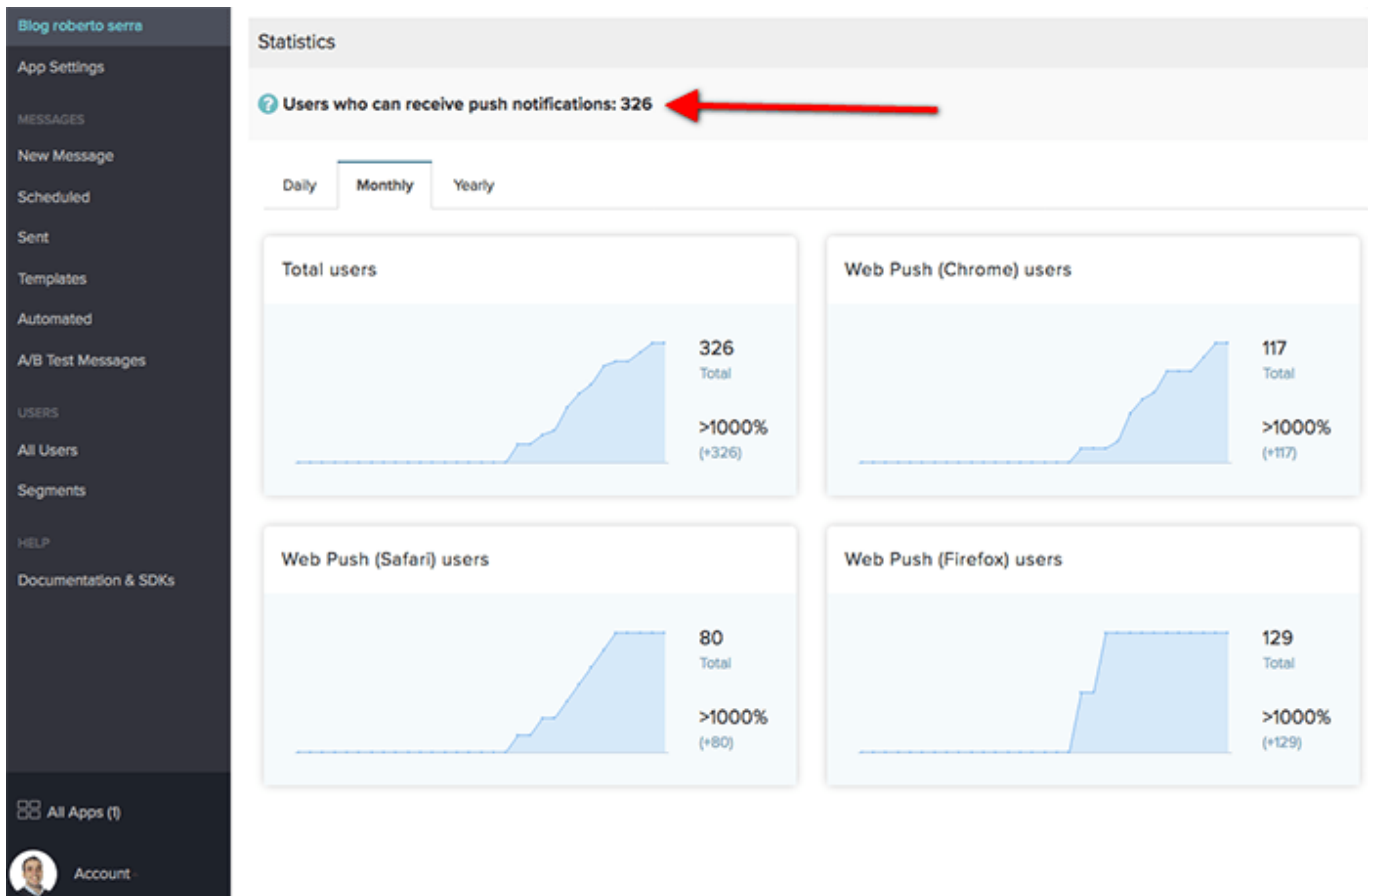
Blog roberto serra
App Settings
MESSAGES
New Message
Scheduled
Sent
Templates
Automated
A/B Test Messages
USERS
All Users
Segments
HELP
Documentation & SDKs
All Apps (1)
Account

Statistics

Users who can receive push notifications: 326

Daily
Monthly
Yearly

Total users
326
Total
>1000%
(+326)

Web Push (Chrome) users
117
Total
>1000%
(+117)

Web Push (Safari) users
80
Total
>1000%
(+80)

Web Push (Firefox) users
129
Total
>1000%
(+129)